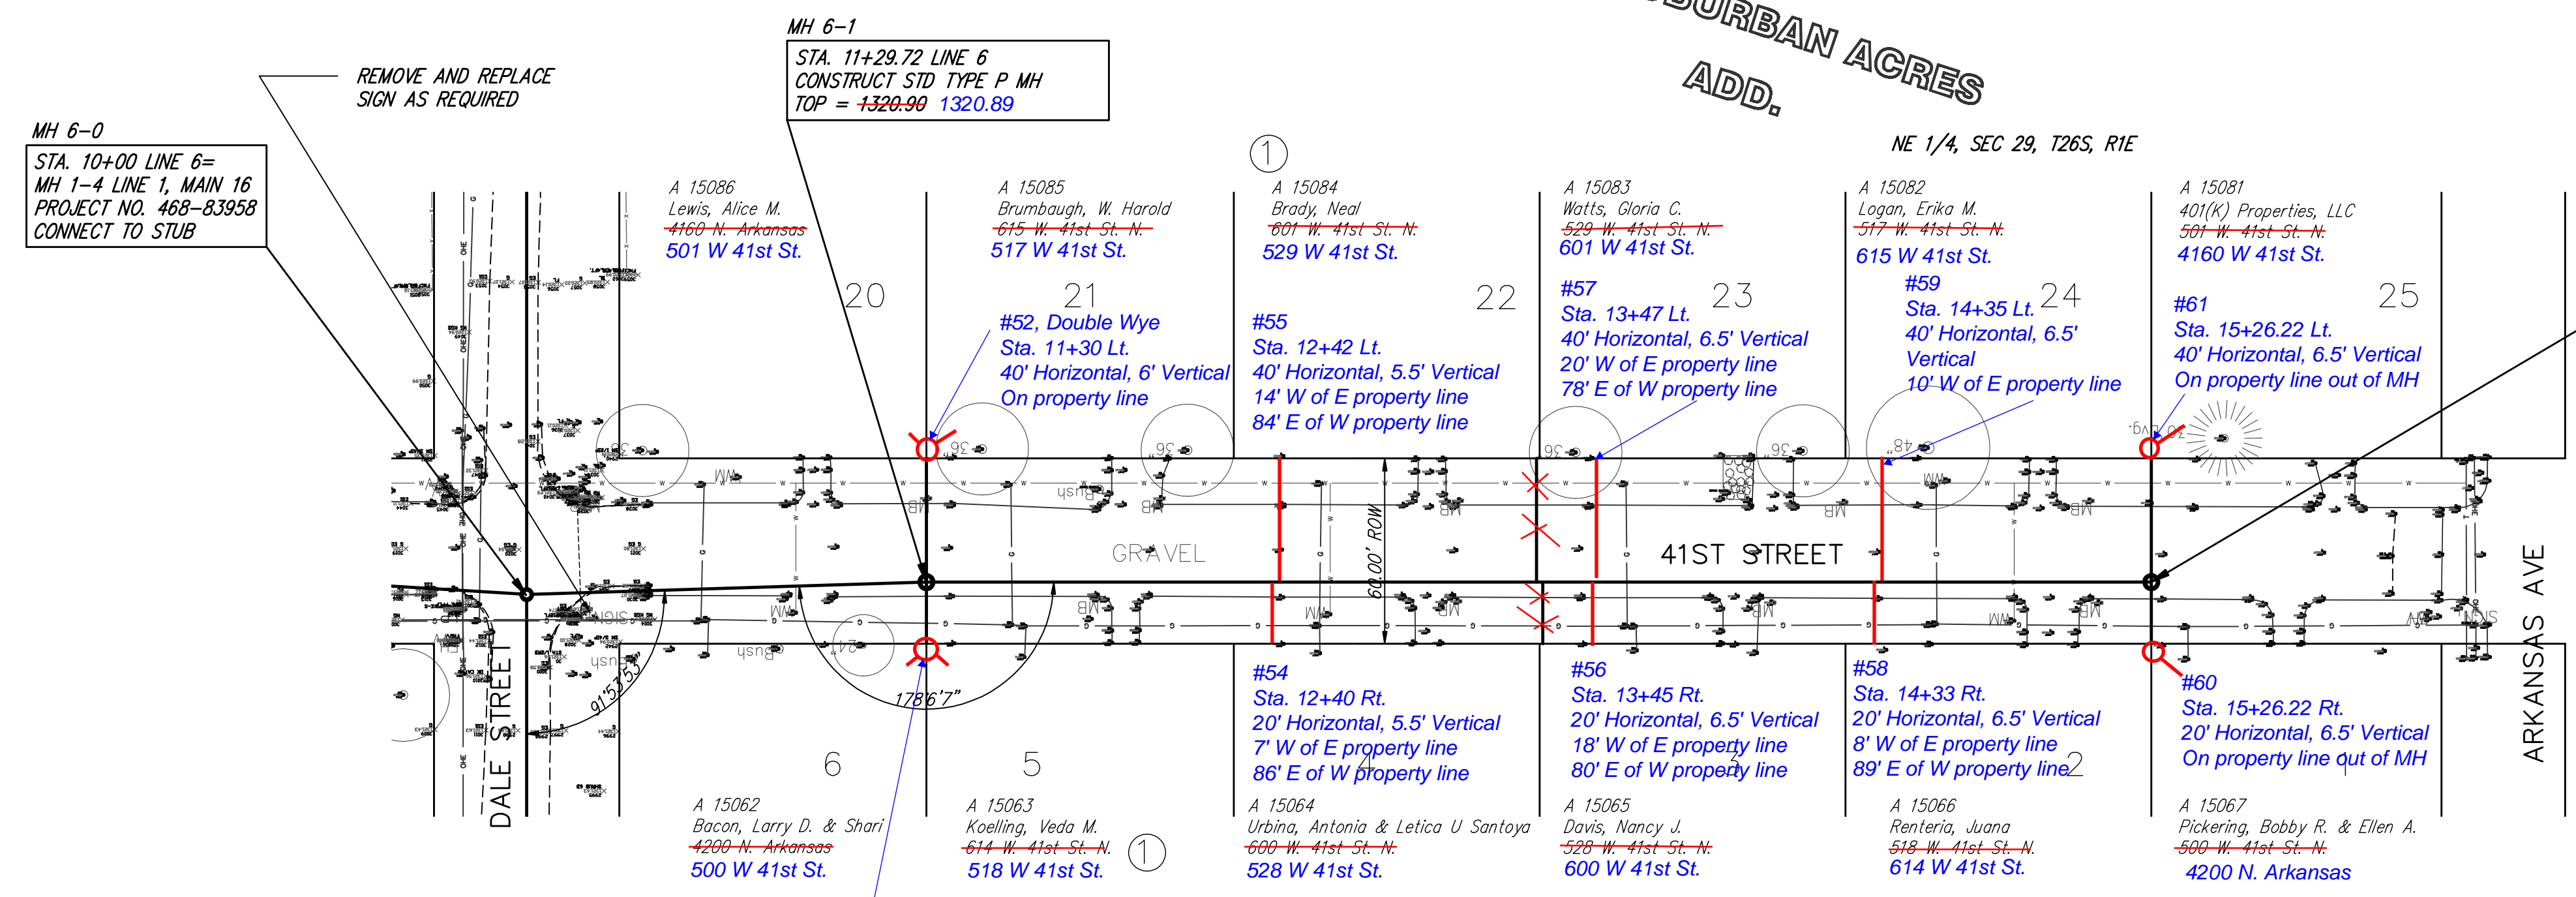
MH 6–1
STA. 11+29.72 LINE 6
CONSTRUCT STD TYPE P MH
TOP = 1320.90 1320.89

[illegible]URBAN ACRES
ADD.

REMOVE AND REPLACE
SIGN AS REQUIRED

MH 6–0
STA. 10+00 LINE 6=
MH 1–4 LINE 1, MAIN 16
PROJECT NO. 468–83958
CONNECT TO STUB

NE 1/4, SEC 29, T26S, R1E

①

A 15086
Lewis, Alice M.
4160 N. Arkansas
501 W 41st St.

A 15085
Brumbaugh, W. Harold
615 W. 41st St. N.
517 W 41st St.

A 15084
Brady, Neal
601 W. 41st St. N.
529 W 41st St.

A 15083
Watts, Gloria C.
529 W. 41st St. N.
601 W 41st St.

A 15082
Logan, Erika M.
517 W. 41st St. N.
615 W 41st St.

A 15081
401(K) Properties, LLC
501 W. 41st St. N.
4160 W 41st St.

20

21

22

23

24

25

#52, Double Wye
Sta. 11+30 Lt.
40' Horizontal, 6' Vertical
On property line

#55
Sta. 12+42 Lt.
40' Horizontal, 5.5' Vertical
14' W of E property line
84' E of W property line

#57
Sta. 13+47 Lt.
40' Horizontal, 6.5' Vertical
20' W of E property line
78' E of W property line

#59
Sta. 14+35 Lt.
40' Horizontal, 6.5' Vertical
10' W of E property line

#61
Sta. 15+26.22 Lt.
40' Horizontal, 6.5' Vertical
On property line out of MH

GRAVEL

60.00' ROW

41ST STREET

DALE STREET

ARKANSAS AVE

91°53'53"

178°6'7"

#54
Sta. 12+40 Rt.
20' Horizontal, 5.5' Vertical
7' W of E property line
86' E of W property line

#56
Sta. 13+45 Rt.
20' Horizontal, 6.5' Vertical
18' W of E property line
80' E of W property line

#58
Sta. 14+33 Rt.
20' Horizontal, 6.5' Vertical
8' W of E property line
89' E of W property line

#60
Sta. 15+26.22 Rt.
20' Horizontal, 6.5' Vertical
On property line out of MH

6

5

4

3

2

1

A 15062
Bacon, Larry D. & Shari
4200 N. Arkansas
500 W 41st St.

A 15063
Koelling, Veda M.
614 W. 41st St. N.
518 W 41st St.

①

A 15064
Urbina, Antonia & Letica U Santoya
600 W. 41st St. N.
528 W 41st St.

A 15065
Davis, Nancy J.
528 W. 41st St. N.
600 W 41st St.

A 15066
Renteria, Juana
518 W. 41st St. N.
614 W 41st St.

A 15067
Pickering, Bobby R. & Ellen A.
500 W. 41st St. N.
4200 N. Arkansas